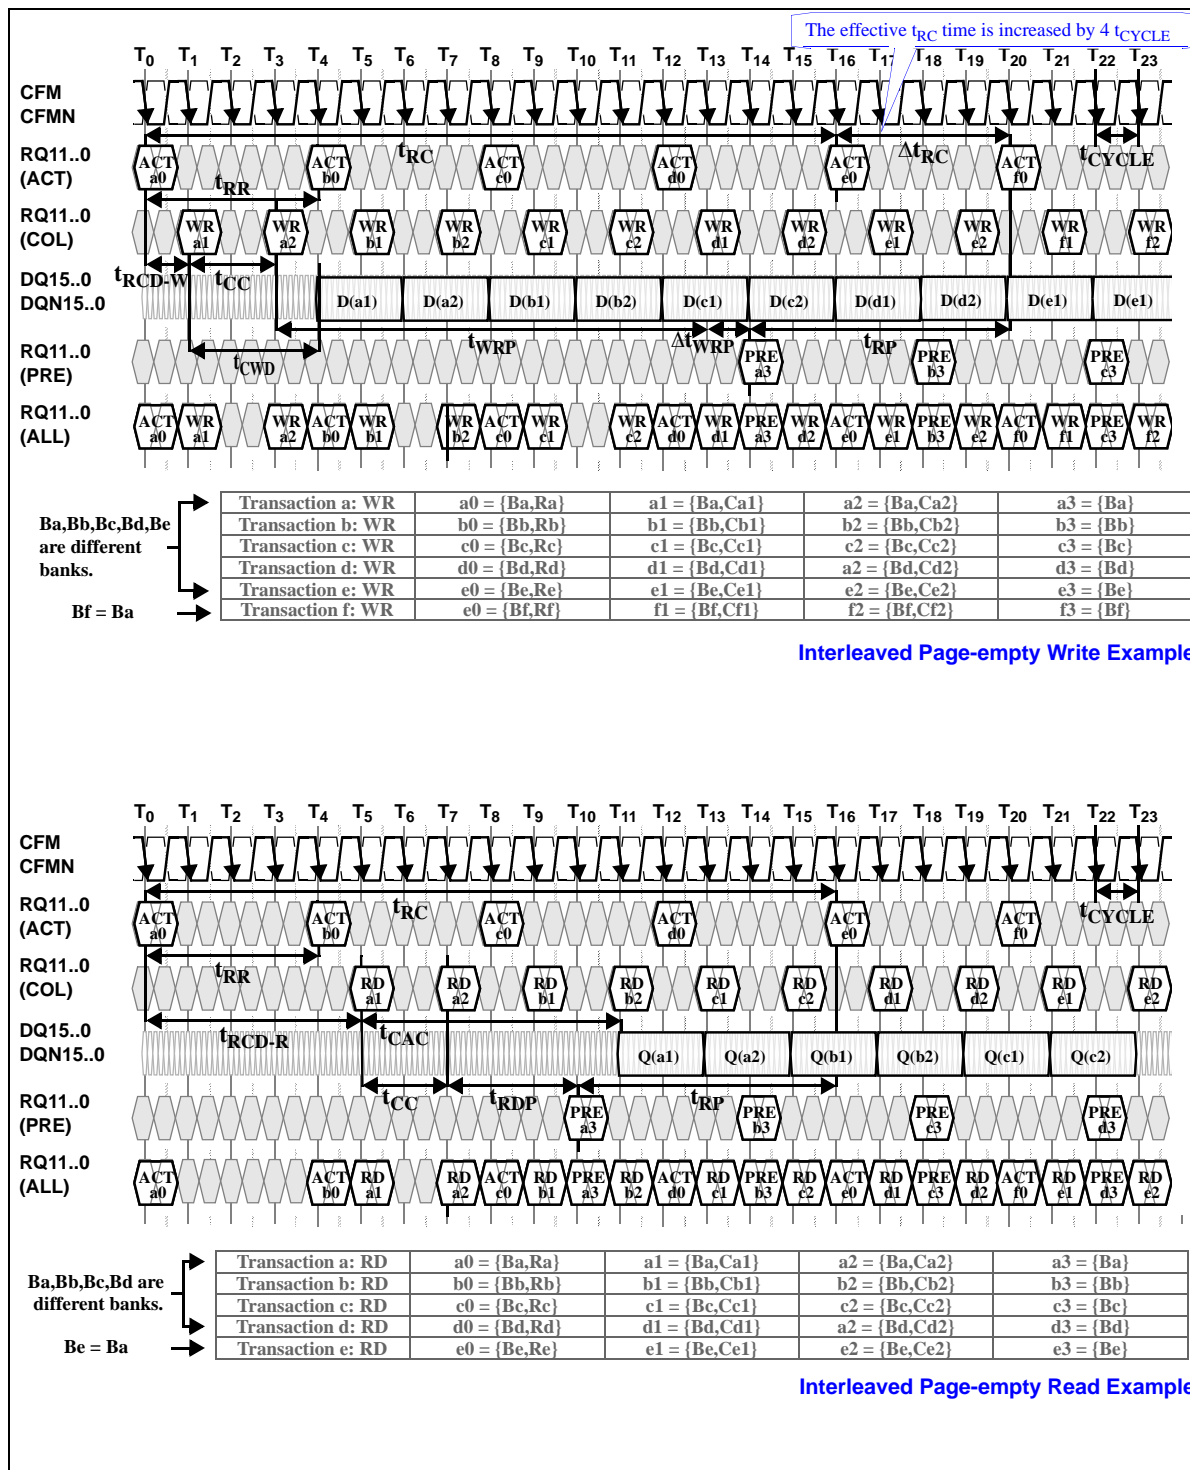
The effective $t_{RC}$ time is increased by 4 $t_{CYCLE}$

$T_0$ $T_1$ $T_2$ $T_3$ $T_4$ $T_5$ $T_6$ $T_7$ $T_8$ $T_9$ $T_{10}$ $T_{11}$ $T_{12}$ $T_{13}$ $T_{14}$ $T_{15}$ $T_{16}$ $T_{17}$ $T_{18}$ $T_{19}$ $T_{20}$ $T_{21}$ $T_{22}$ $T_{23}$

CFM
CFMN

RQ11..0
(ACT)

ACT a0 ACT b0 $t_{RC}$ ACT c0 ACT d0 ACT e0 $\Delta t_{RC}$ ACT f0 $t_{CYCLE}$

$t_{RR}$

RQ11..0
(COL)

WR a1 WR a2 WR b1 WR b2 WR c1 WR c2 WR d1 WR d2 WR e1 WR e2 WR f1 WR f2

DQ15..0
DQN15..0

$t_{RCD-W}$ $t_{CC}$ D(a1) D(a2) D(b1) D(b2) D(c1) D(c2) D(d1) D(d2) D(e1) D(e1)

RQ11..0
(PRE)

$t_{CWD}$ $t_{WRP}$ $\Delta t_{WRP}$ PRE a3 $t_{RP}$ PRE b3 PRE c3

RQ11..0
(ALL)

ACT a0 WR a1 WR a2 ACT b0 WR b1 WR b2 ACT c0 WR c1 WR c2 ACT d0 WR d1 PRE a3 WR d2 ACT e0 WR e1 PRE b3 WR e2 ACT f0 WR f1 PRE c3 WR f2

Ba,Bb,Bc,Bd,Be are different banks.

Bf = Ba

| Transaction a: WR | a0 = {Ba,Ra} | a1 = {Ba,Ca1} | a2 = {Ba,Ca2} | a3 = {Ba} |
|---|---|---|---|---|
| Transaction b: WR | b0 = {Bb,Rb} | b1 = {Bb,Cb1} | b2 = {Bb,Cb2} | b3 = {Bb} |
| Transaction c: WR | c0 = {Bc,Rc} | c1 = {Bc,Cc1} | c2 = {Bc,Cc2} | c3 = {Bc} |
| Transaction d: WR | d0 = {Bd,Rd} | d1 = {Bd,Cd1} | a2 = {Bd,Cd2} | d3 = {Bd} |
| Transaction e: WR | e0 = {Be,Re} | e1 = {Be,Ce1} | e2 = {Be,Ce2} | e3 = {Be} |
| Transaction f: WR | e0 = {Bf,Rf} | f1 = {Bf,Cf1} | f2 = {Bf,Cf2} | f3 = {Bf} |

Interleaved Page-empty Write Example

$T_0$ $T_1$ $T_2$ $T_3$ $T_4$ $T_5$ $T_6$ $T_7$ $T_8$ $T_9$ $T_{10}$ $T_{11}$ $T_{12}$ $T_{13}$ $T_{14}$ $T_{15}$ $T_{16}$ $T_{17}$ $T_{18}$ $T_{19}$ $T_{20}$ $T_{21}$ $T_{22}$ $T_{23}$

CFM
CFMN

RQ11..0
(ACT)

ACT a0 ACT b0 $t_{RC}$ ACT c0 ACT d0 ACT e0 ACT f0 $t_{CYCLE}$

$t_{RR}$

RQ11..0
(COL)

RD a1 RD a2 RD b1 RD b2 RD c1 RD c2 RD d1 RD d2 RD e1 RD e2

DQ15..0
DQN15..0

$t_{RCD-R}$ $t_{CAC}$ Q(a1) Q(a2) Q(b1) Q(b2) Q(c1) Q(c2)

RQ11..0
(PRE)

$t_{CC}$ $t_{RDP}$ PRE a3 $t_{RP}$ PRE b3 PRE c3 PRE d3

RQ11..0
(ALL)

ACT a0 ACT b0 RD a1 RD a2 ACT c0 RD b1 PRE a3 RD b2 ACT d0 RD c1 PRE b3 RD c2 ACT e0 RD d1 PRE c3 RD d2 ACT f0 RD e1 PRE d3 RD e2

Ba,Bb,Bc,Bd are different banks.

Be = Ba

| Transaction a: RD | a0 = {Ba,Ra} | a1 = {Ba,Ca1} | a2 = {Ba,Ca2} | a3 = {Ba} |
|---|---|---|---|---|
| Transaction b: RD | b0 = {Bb,Rb} | b1 = {Bb,Cb1} | b2 = {Bb,Cb2} | b3 = {Bb} |
| Transaction c: RD | c0 = {Bc,Rc} | c1 = {Bc,Cc1} | c2 = {Bc,Cc2} | c3 = {Bc} |
| Transaction d: RD | d0 = {Bd,Rd} | d1 = {Bd,Cd1} | a2 = {Bd,Cd2} | d3 = {Bd} |
| Transaction e: RD | e0 = {Be,Re} | e1 = {Be,Ce1} | e2 = {Be,Ce2} | e3 = {Be} |

Interleaved Page-empty Read Example